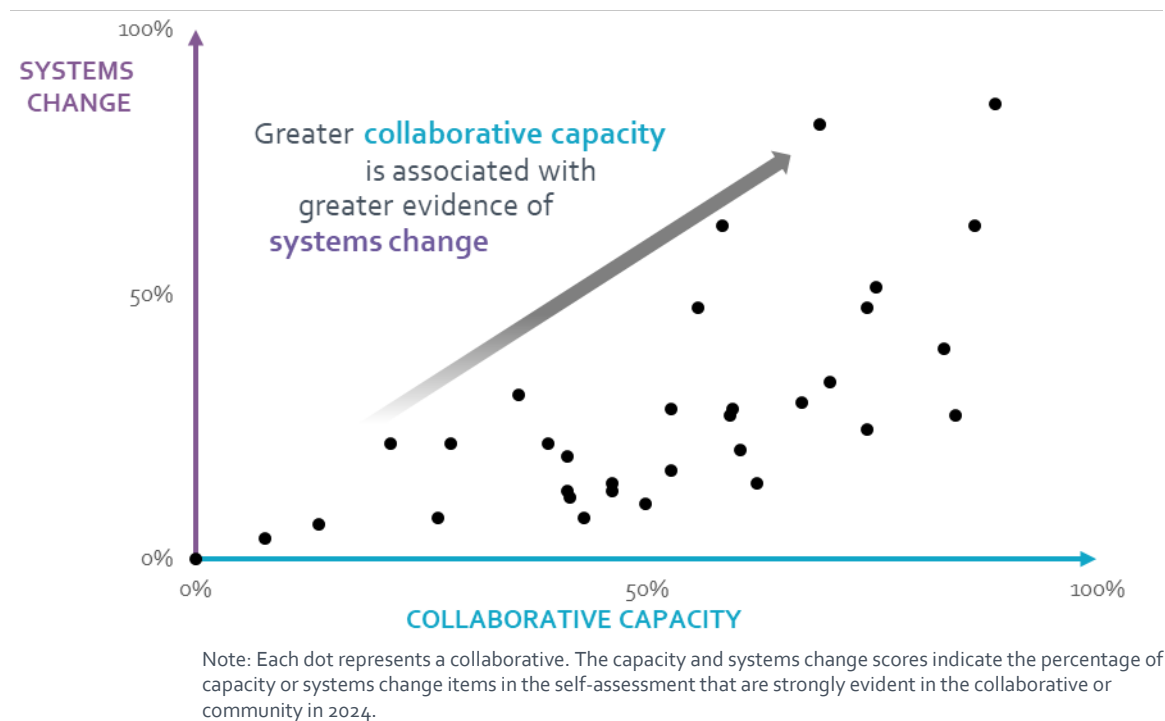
100%

SYSTEMS CHANGE

Greater collaborative capacity is associated with greater evidence of systems change

50%

0%

0%

50%

100%

COLLABORATIVE CAPACITY

Note: Each dot represents a collaborative. The capacity and systems change scores indicate the percentage of capacity or systems change items in the self-assessment that are strongly evident in the collaborative or community in 2024.